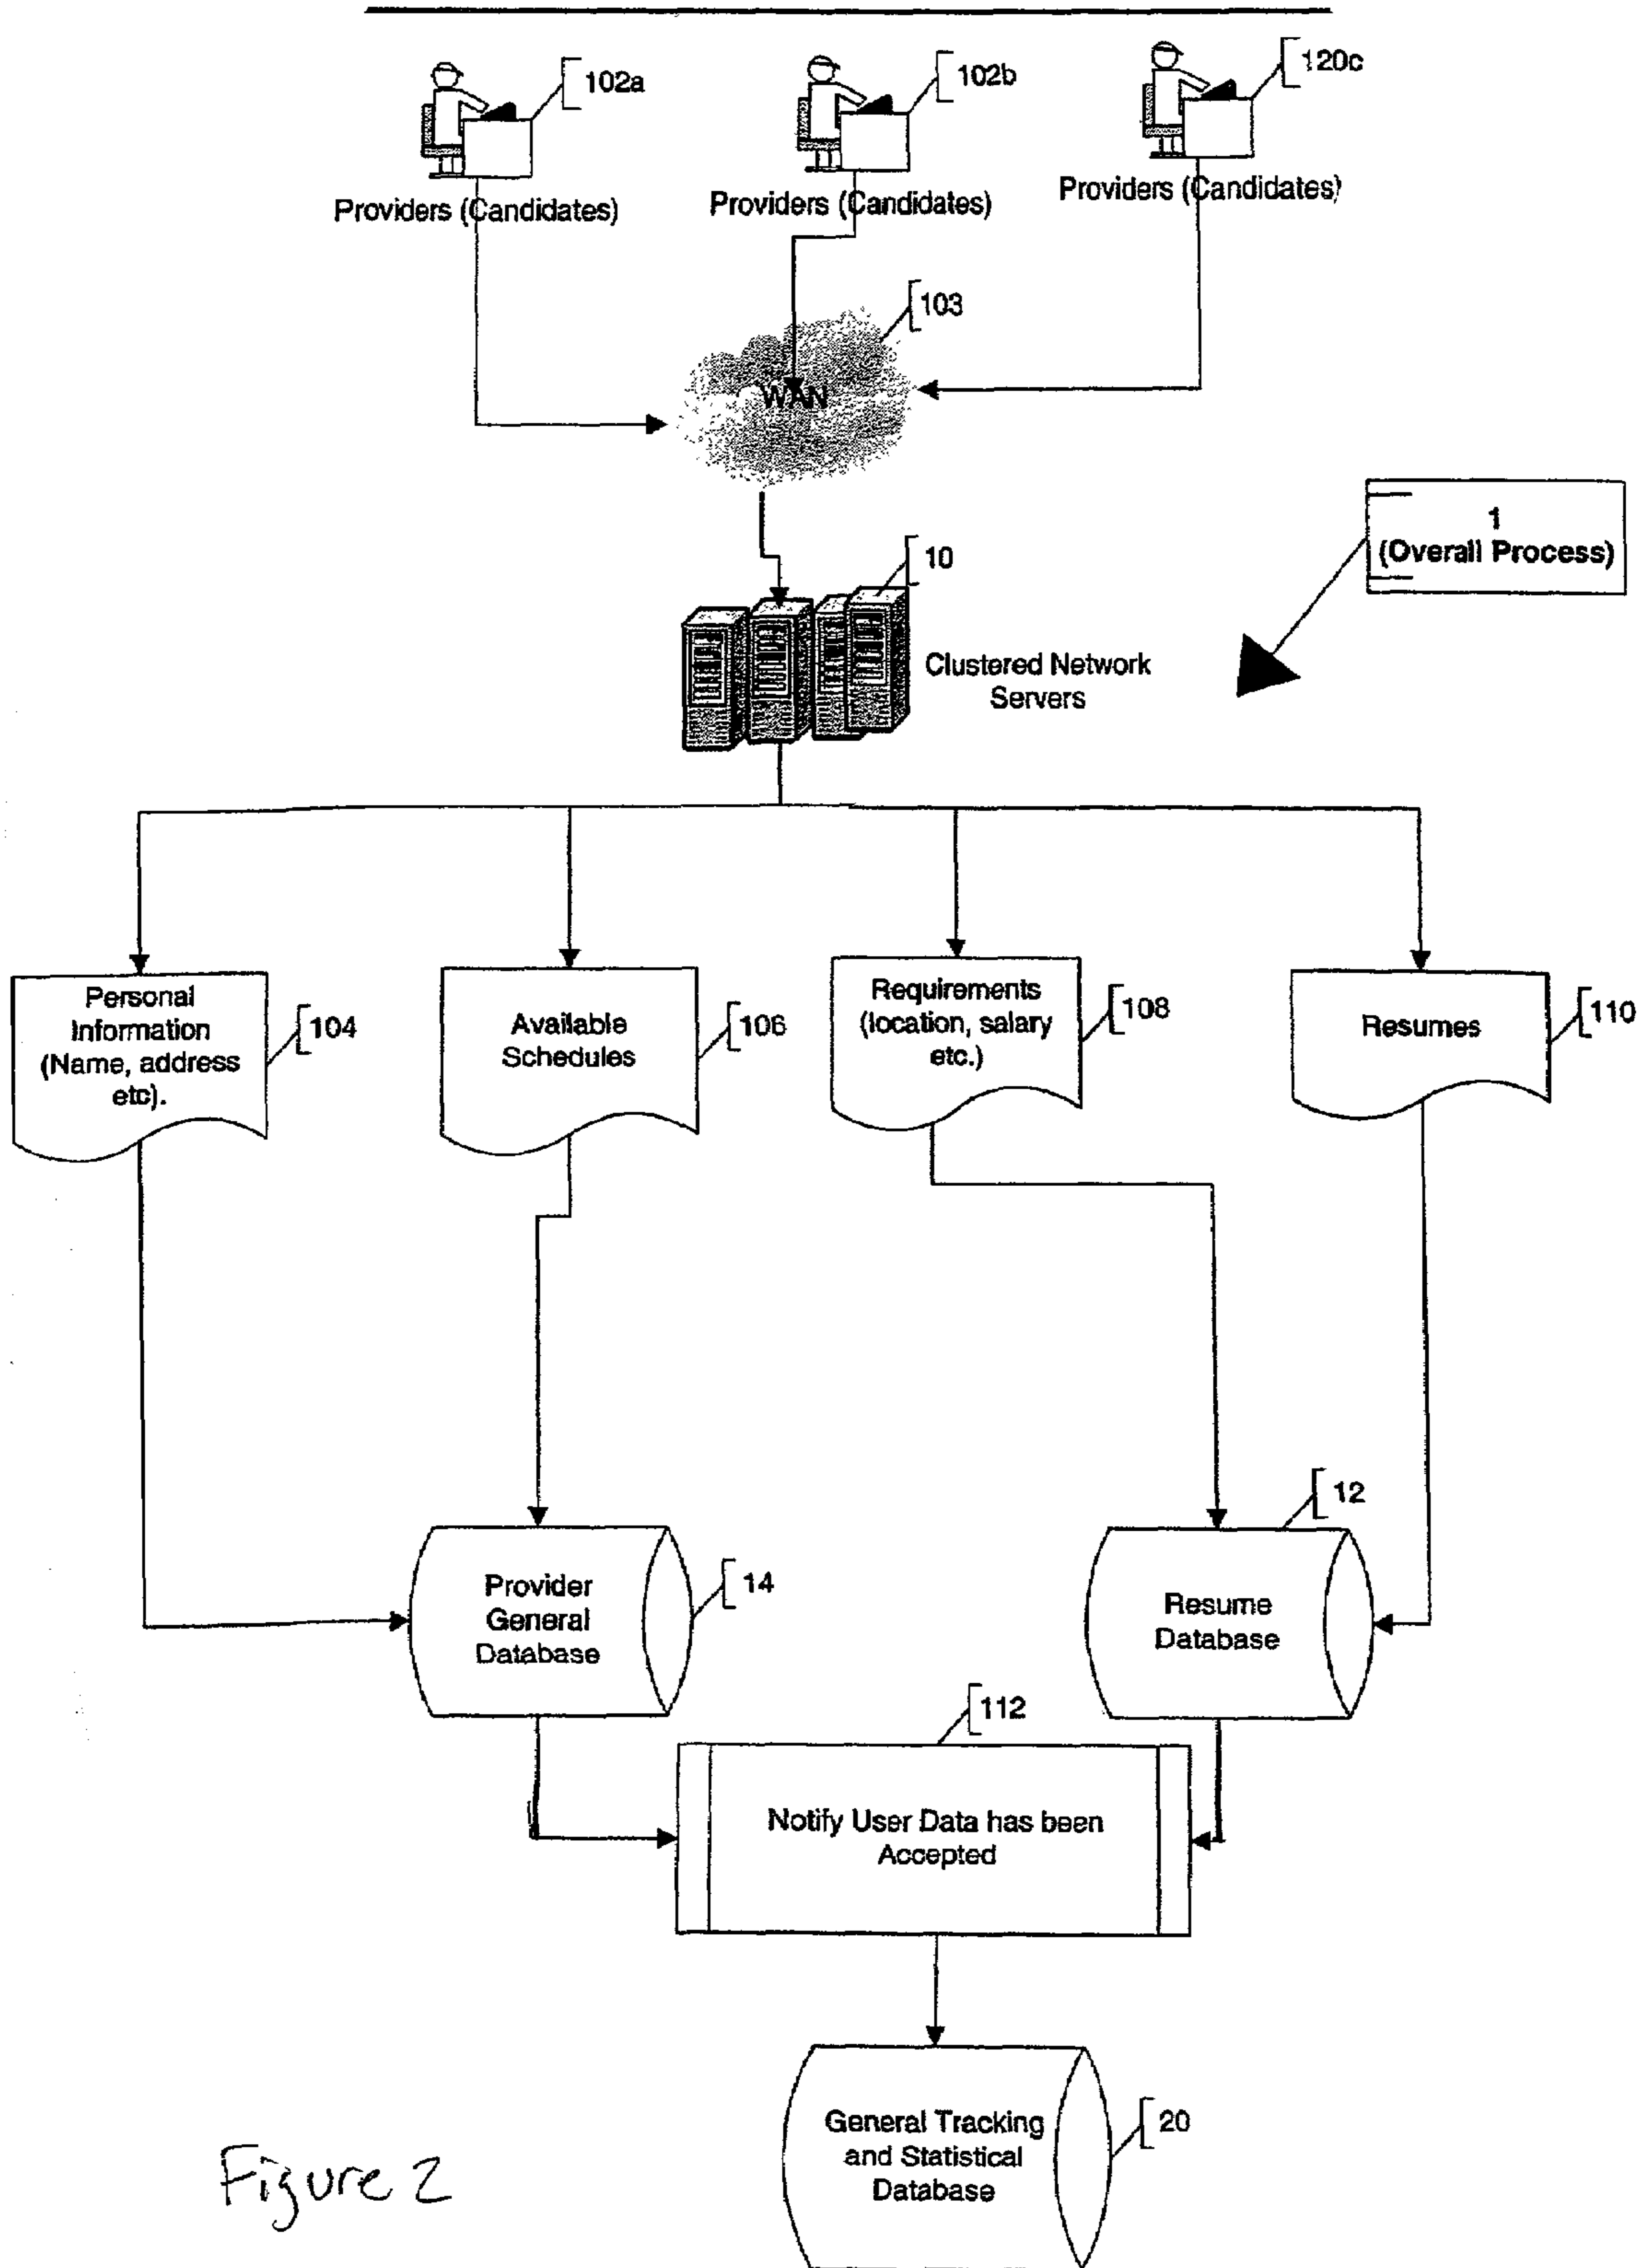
102a

Providers (Candidates)

102b

Providers (Candidates)

120c

Providers (Candidates)

103

WAN

1
(Overall Process)

10

Clustered Network Servers

Personal Information (Name, address etc).

104

Available Schedules

106

Requirements (location, salary etc.)

108

Resumes

110

12

Provider General Database

14

Resume Database

112

Notify User Data has been Accepted

General Tracking and Statistical Database

20

Figure 2